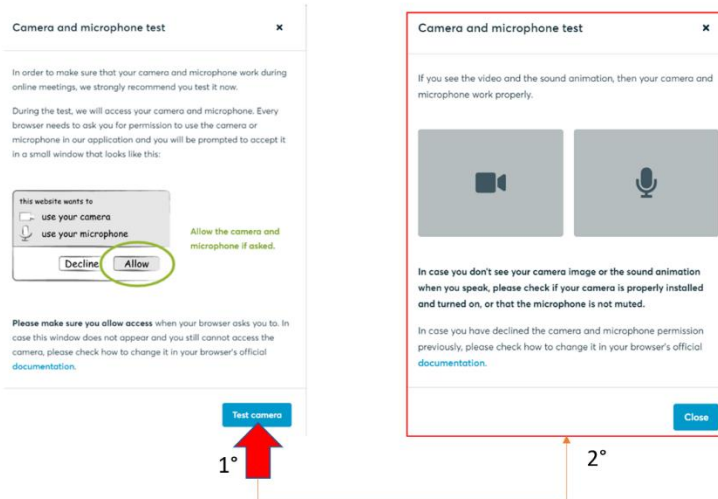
Camera and microphone test ×

In order to make sure that your camera and microphone work during online meetings, we strongly recommend you test it now.

During the test, we will access your camera and microphone. Every browser needs to ask you for permission to use the camera or microphone in our application and you will be prompted to accept it in a small window that looks like this:

this website wants to
use your camera
use your microphone
Decline Allow

Allow the camera and microphone if asked.

Please make sure you allow access when your browser asks you to. In case this window does not appear and you still cannot access the camera, please check how to change it in your browser's official documentation.

Test camera

1°

Camera and microphone test ×

If you see the video and the sound animation, then your camera and microphone work properly.

In case you don't see your camera image or the sound animation when you speak, please check if your camera is properly installed and turned on, or that the microphone is not muted.

In case you have declined the camera and microphone permission previously, please check how to change it in your browser's official documentation.

Close

2°